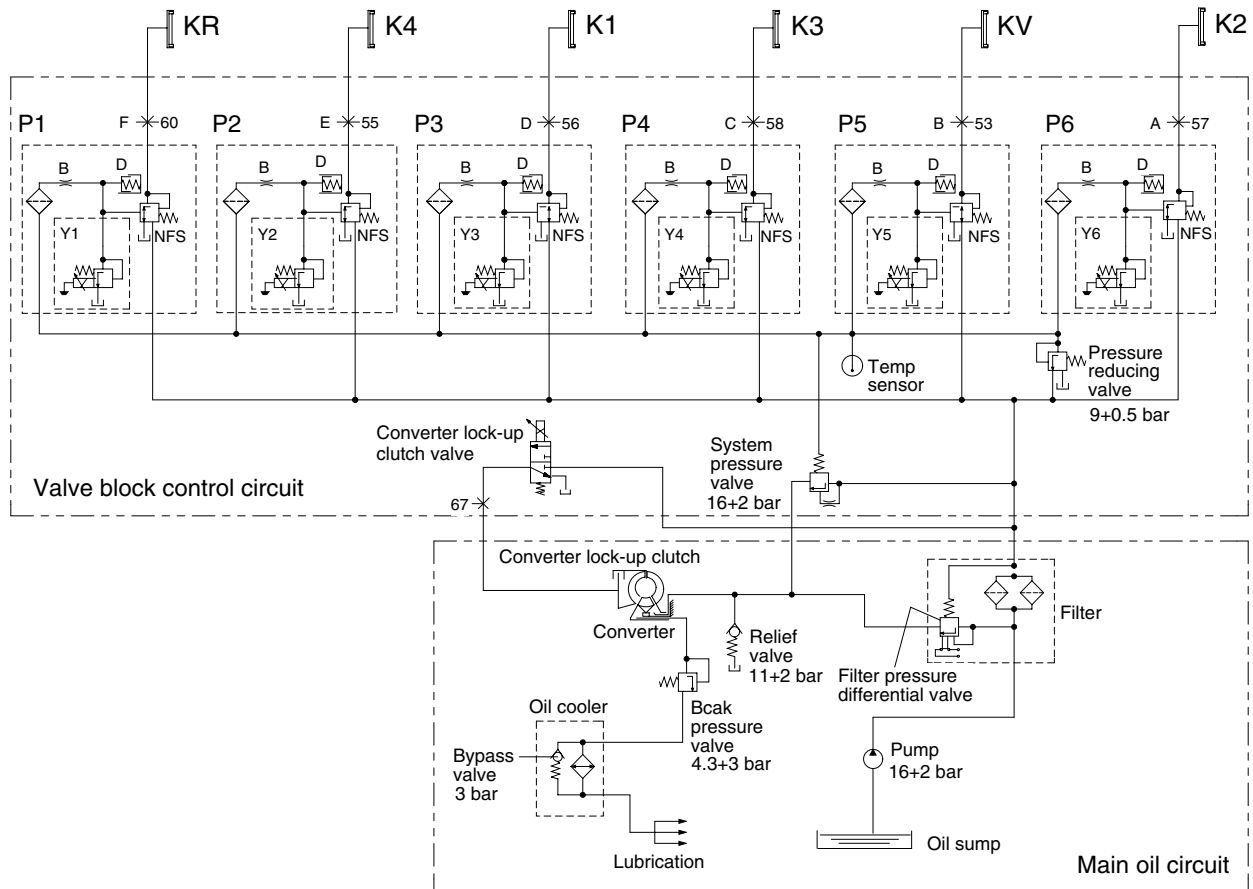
KR K4 K1 K3 KV K2

P1 F 60 P2 E 55 P3 D 56 P4 C 58 P5 B 53 P6 A 57

B D NFS Y1
B D NFS Y2
B D NFS Y3
B D NFS Y4
B D NFS Y5
B D NFS Y6

Temp sensor

Pressure reducing valve 9+0.5 bar

Converter lock-up clutch valve

System pressure valve 16+2 bar

Valve block control circuit

67

Converter lock-up clutch

Converter

Relief valve 11+2 bar

Filter

Filter pressure differential valve

Oil cooler

Bcak pressure valve 4.3+3 bar

Bypass valve 3 bar

Pump 16+2 bar

Lubrication

Oil sump

Main oil circuit